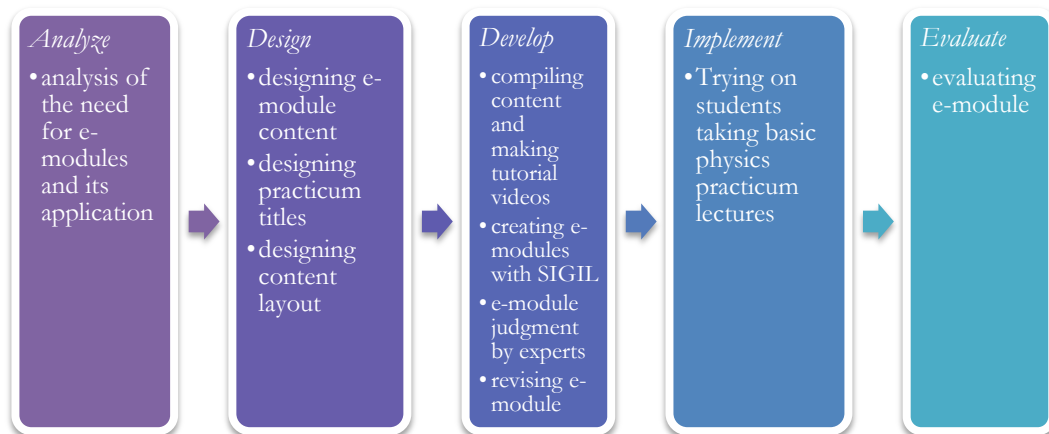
Analyze
• analysis of the need for e-modules and its application

Design
• designing e-module content
• designing practicum titles
• designing content layout

Develop
• compiling content and making tutorial videos
• creating e-modules with SIGIL
• e-module judgment by experts
• revising e-module

Implement
• Trying on students taking basic physics practicum lectures

Evaluate
• evaluating e-module